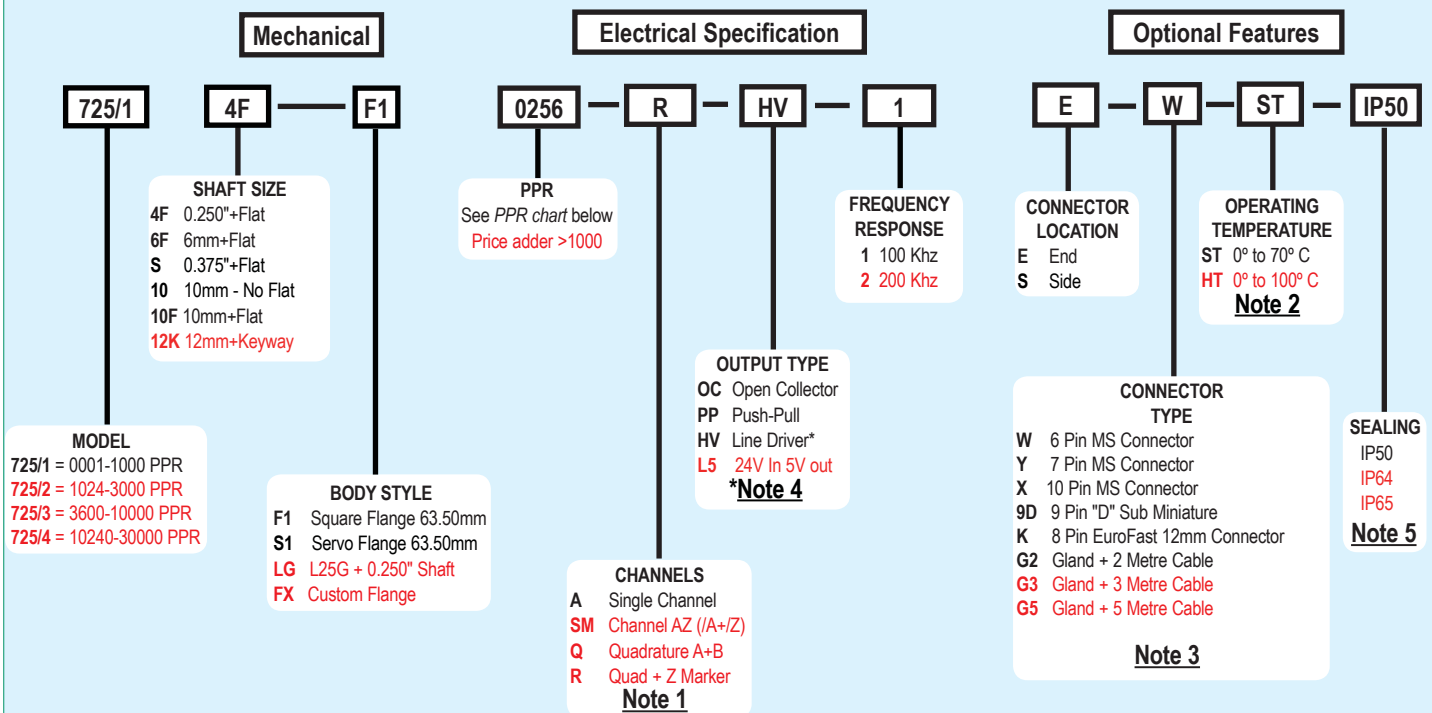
Mechanical

Electrical Specification

Optional Features

725/1

4F — F1

0256 — R — HV — 1

E — W — ST — IP50

SHAFT SIZE
4F 0.250"+Flat
6F 6mm+Flat
S 0.375"+Flat
10 10mm - No Flat
10F 10mm+Flat
12K 12mm+Keyway

PPR
See *PPR chart* below
Price adder >1000

FREQUENCY RESPONSE
1 100 Khz
2 200 Khz

CONNECTOR LOCATION
E End
S Side

OPERATING TEMPERATURE
ST 0º to 70º C
HT 0º to 100º C
Note 2

OUTPUT TYPE
OC Open Collector
PP Push-Pull
HV Line Driver*
L5 24V In 5V out
*Note 4

CONNECTOR TYPE
W 6 Pin MS Connector
Y 7 Pin MS Connector
X 10 Pin MS Connector
9D 9 Pin "D" Sub Miniature
K 8 Pin EuroFast 12mm Connector
G2 Gland + 2 Metre Cable
G3 Gland + 3 Metre Cable
G5 Gland + 5 Metre Cable
Note 3

SEALING
IP50
IP64
IP65
Note 5

MODEL
725/1 = 0001-1000 PPR
725/2 = 1024-3000 PPR
725/3 = 3600-10000 PPR
725/4 = 10240-30000 PPR

BODY STYLE
F1 Square Flange 63.50mm
S1 Servo Flange 63.50mm
LG L25G + 0.250" Shaft
FX Custom Flange

CHANNELS
A Single Channel
SM Channel AZ (/A+/Z)
Q Quadrature A+B
R Quad + Z Marker
Note 1